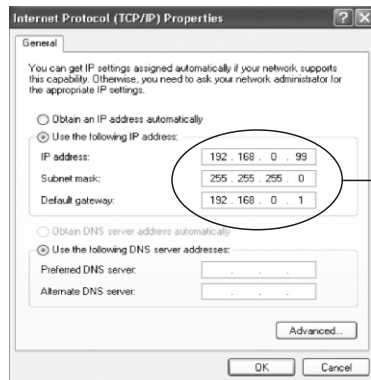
Internet Protocol (TCP/IP) Properties

General

You can get IP settings assigned automatically if your network supports this capability. Otherwise, you need to ask your network administrator for the appropriate IP settings.

Obtain an IP address automatically

Use the following IP address:

IP address: 192 . 168 . 0 . 99

Subnet mask: 255 . 255 . 255 . 0

Default gateway: 192 . 168 . 0 . 1

Obtain DNS server address automatically

Use the following DNS server addresses:

Preferred DNS server: . . .

Alternate DNS server: . . .

Advanced...

OK Cancel